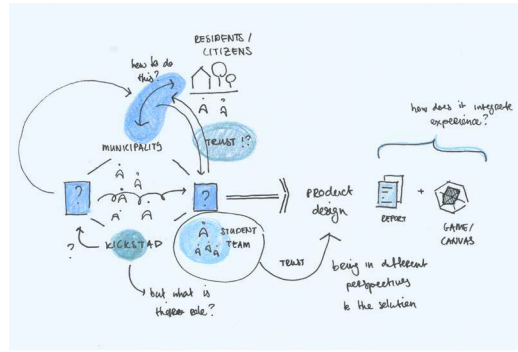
RESIDENTS / CITIZENS

how to do this?

TRUST !?

how does it integrate experience?

MUNICIPALITY

?

?

product design

REPORT

+

GAME / CANVAS

?

KICKSTAD

STUDENT TEAM

TRUST

being in different perspectives to the solution

but what is their role?